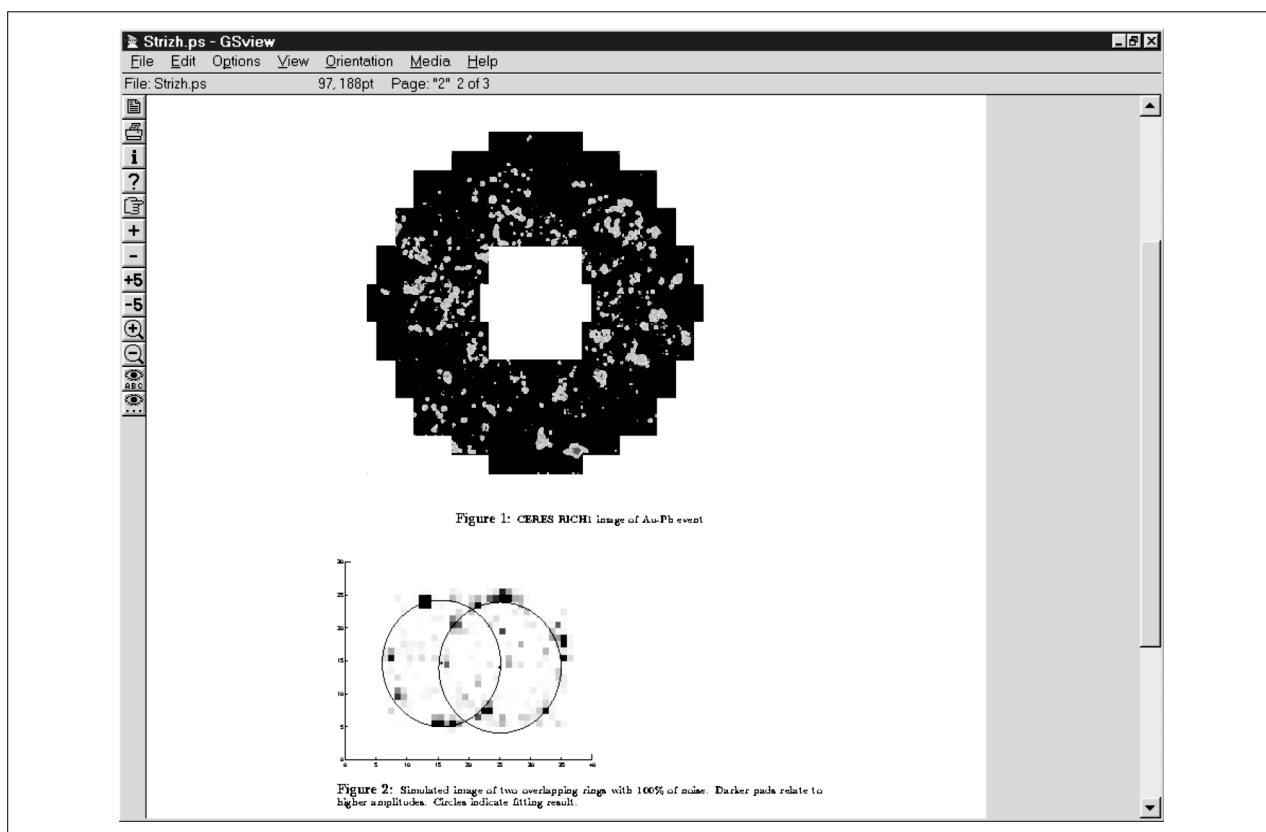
Strizh.ps - GSview

File Edit Options View Orientation Media Help

File: Strizh.ps 97, 188pt Page: "2" 2 of 3

+
-
+5
-5

Figure 1: CERES RICH1 image of Au-Pb event

30
25
20
15
10
5
0
0 5 10 15 20 25 30 35 40

Figure 2: Simulated image of two overlapping rings with 100% of noise. Darker pads relate to higher amplitudes. Circles indicate fitting result.